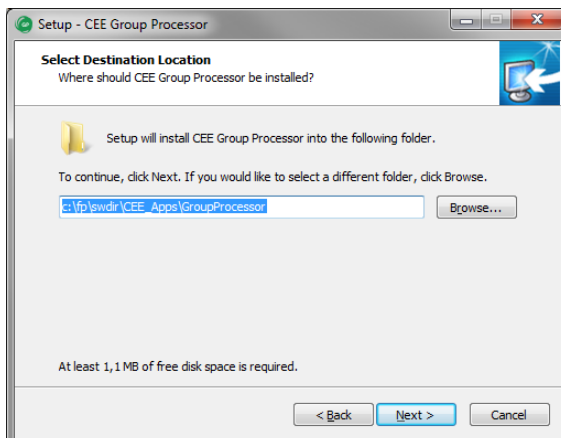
Setup - CEE Group Processor

Select Destination Location
Where should CEE Group Processor be installed?

Setup will install CEE Group Processor into the following folder.

To continue, click Next. If you would like to select a different folder, click Browse.

c:\fp\swdir\CEE_Apps\GroupProcessor

Browse...

At least 1,1 MB of free disk space is required.

< Back

Next >

Cancel